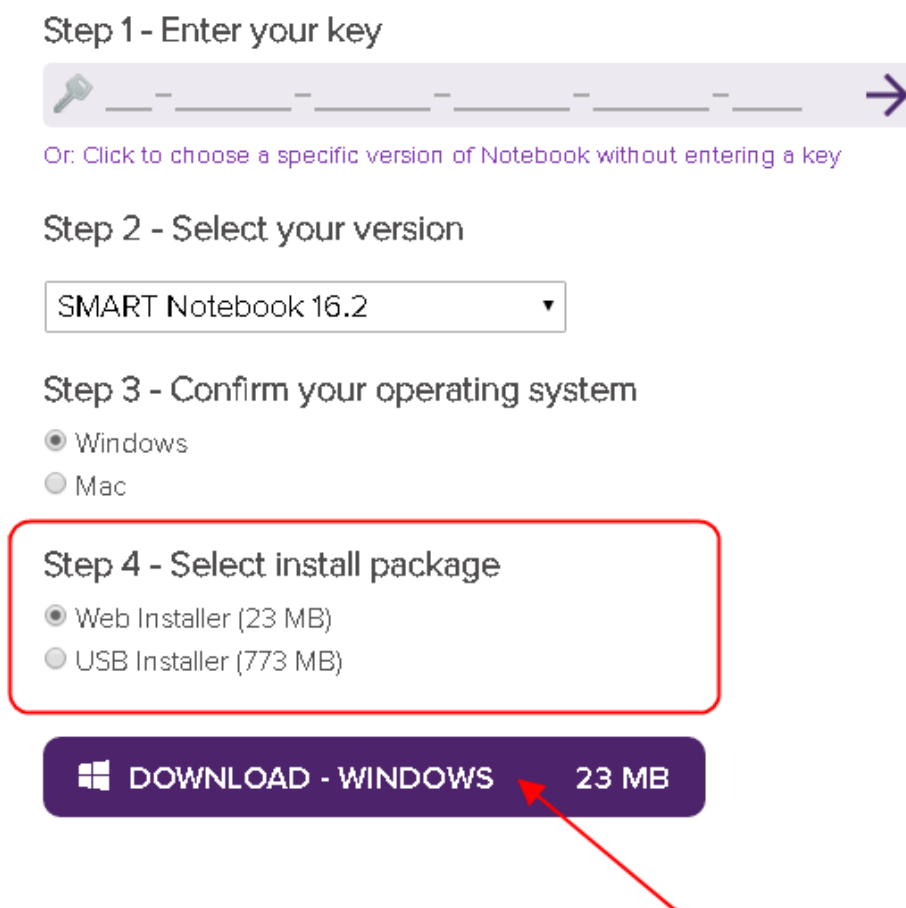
Step 1 - Enter your key

___-______-______-______-______-____

Or: Click to choose a specific version of Notebook without entering a key

Step 2 - Select your version

SMART Notebook 16.2

Step 3 - Confirm your operating system

Windows

Mac

Step 4 - Select install package

Web Installer (23 MB)

USB Installer (773 MB)

DOWNLOAD - WINDOWS 23 MB